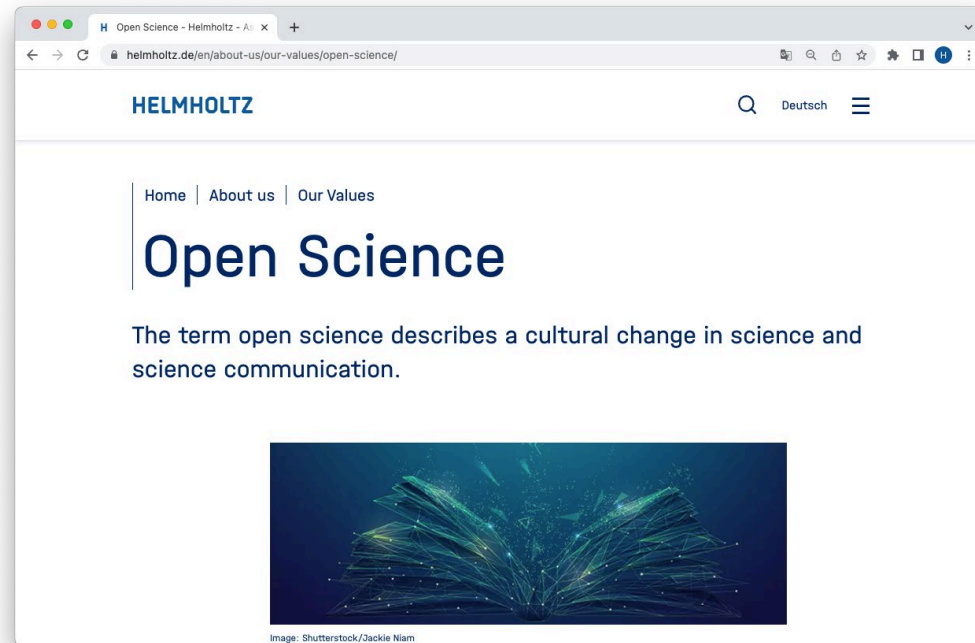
H Open Science - Helmholtz - A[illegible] ×

helmholtz.de/en/about-us/our-values/open-science/

H

HELMHOLTZ

Deutsch

Home | About us | Our Values

Open Science

The term open science describes a cultural change in science and science communication.

Image: Shutterstock/Jackie Niam